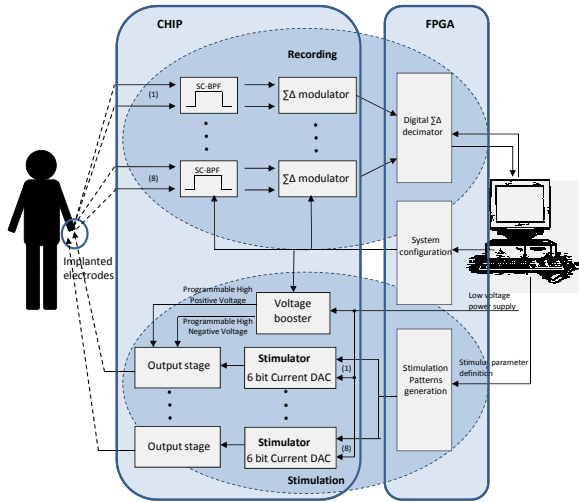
CHIP

FPGA

Recording

SC-BPF

(1)

∑Δ modulator

SC-BPF

(8)

∑Δ modulator

Digital ∑Δ decimator

System configuration

Implanted electrodes

Programmable High Positive Voltage

Programmable High Negative Voltage

Voltage booster

Low voltage power supply

Output stage

Stimulator
6 bit Current DAC

(1)

Stimulation Patterns generation

Stimulus parameter definition

Output stage

Stimulator
6 bit Current DAC

(8)

Stimulation